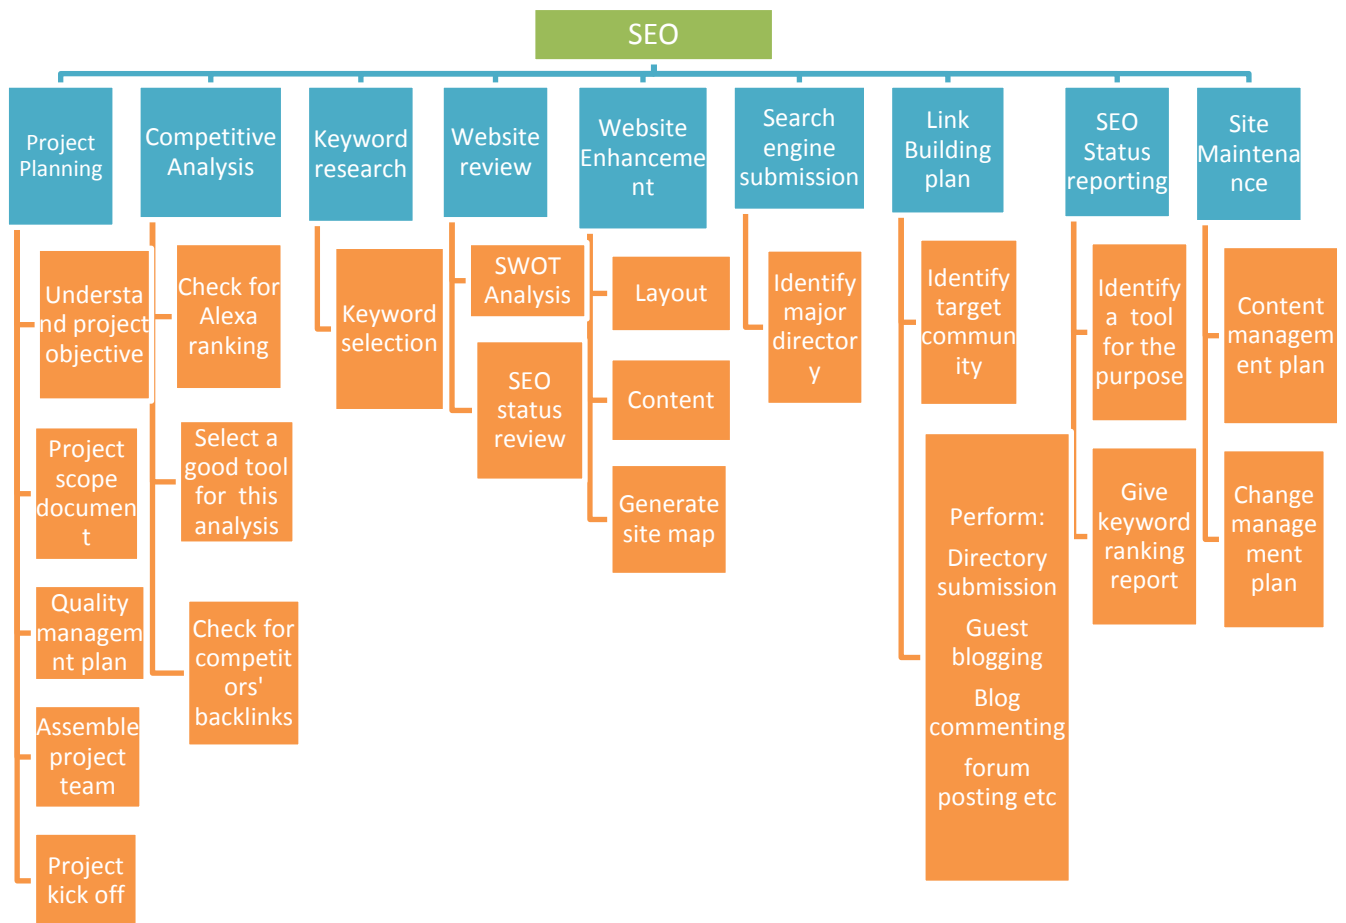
SEO

Project Planning

Understand project objective

Project scope document

Quality management plan

Assemble project team

Project kick off

Competitive Analysis

Check for Alexa ranking

Select a good tool for this analysis

Check for competitors' backlinks

Keyword research

Keyword selection

Website review

SWOT Analysis

SEO status review

Website Enhancement

Layout

Content

Generate site map

Search engine submission

Identify major directory

Link Building plan

Identify target community

Perform:
Directory submission
Guest blogging
Blog commenting
forum posting etc

SEO Status reporting

Identify a tool for the purpose

Give keyword ranking report

Site Maintenance

Content management plan

Change management plan